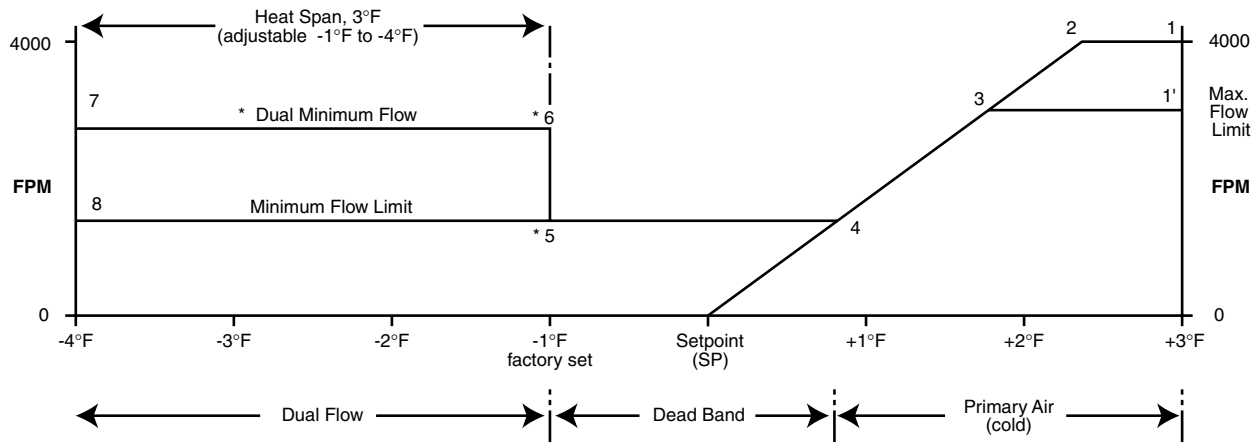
Heat Span, 3°F
(adjustable -1°F to -4°F)

4000

7

* Dual Minimum Flow

* 6

FPM

8

Minimum Flow Limit

* 5

0

-4°F

-3°F

-2°F

-1°F
factory set

Setpoint
(SP)

+1°F

+2°F

+3°F

2

1

4000

3

1'

Max.
Flow
Limit

FPM

4

0

Dual Flow

Dead Band

Primary Air
(cold)